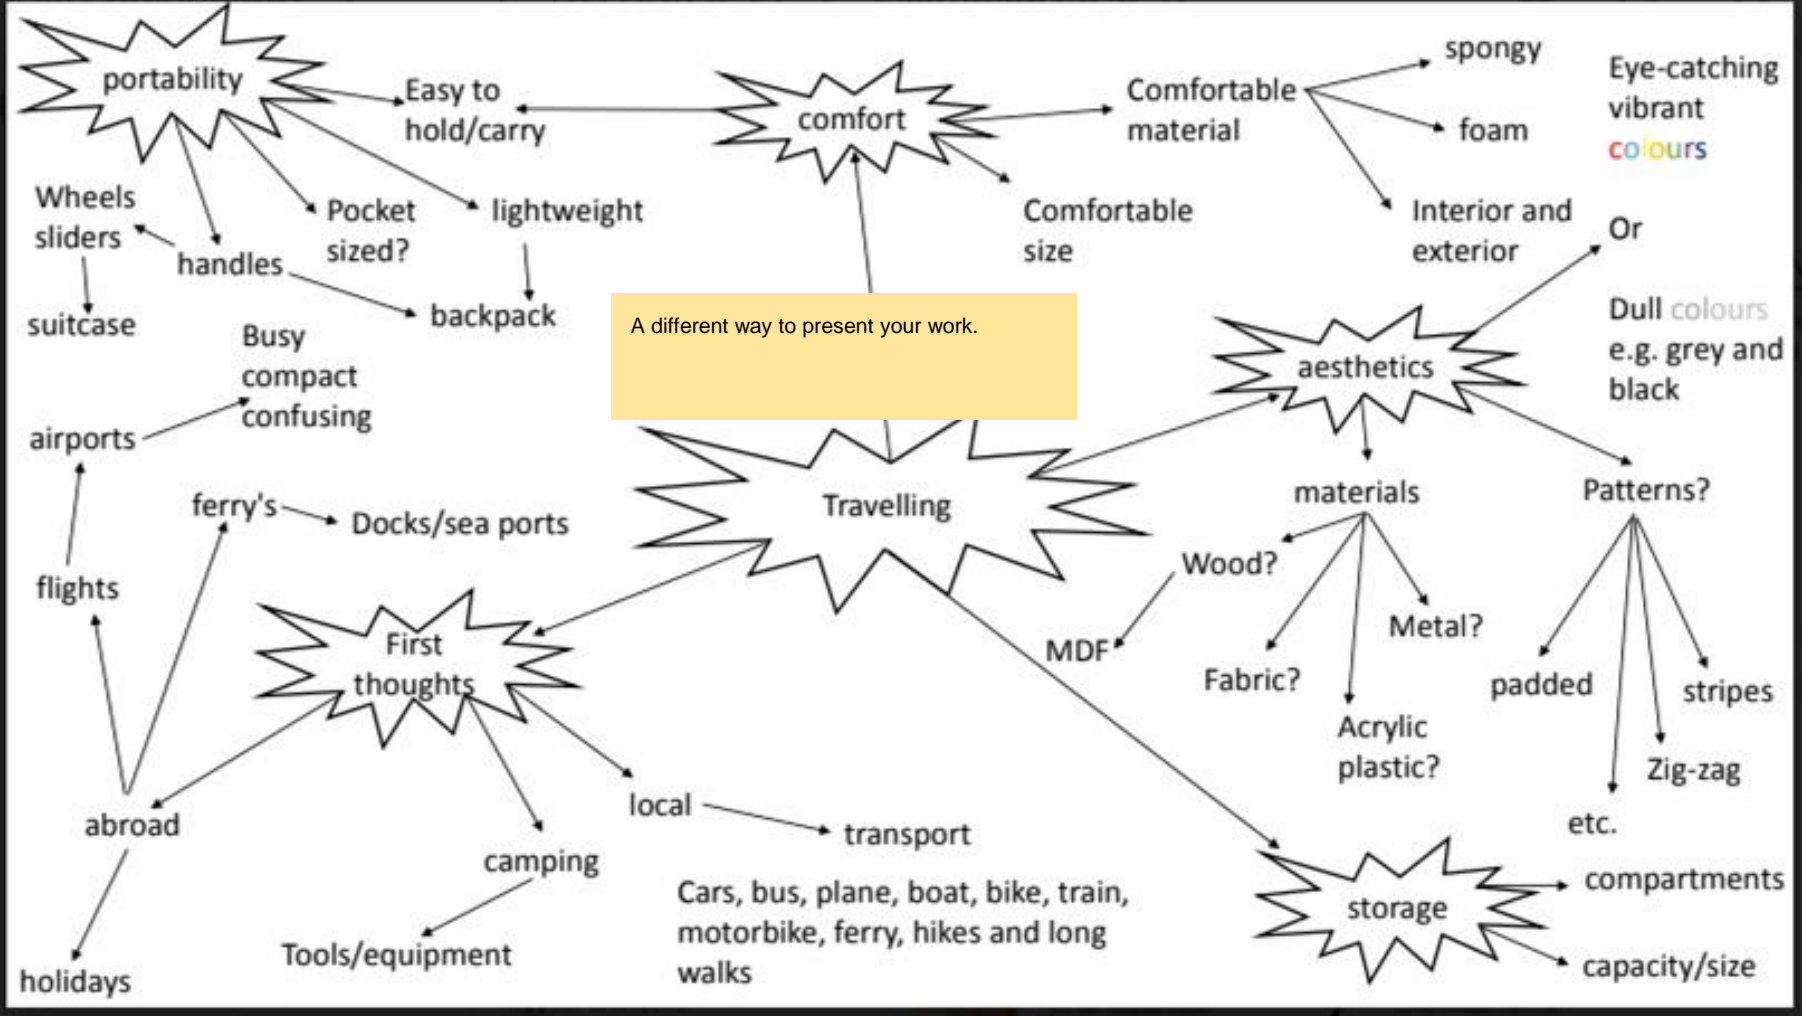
portability

Easy to hold/carry

comfort

Comfortable material

spongy

foam

Eye-catching vibrant colours

Wheels sliders

handles

Pocket sized?

lightweight

Comfortable size

Interior and exterior

Or

suitcase

backpack

A different way to present your work.

Dull colours e.g. grey and black

Busy compact confusing

aesthetics

airports

Travelling

materials

Patterns?

ferry's

Docks/sea ports

Wood?

flights

First thoughts

MDF

Metal?

Fabric?

padded

stripes

Acrylic plastic?

Zig-zag

abroad

local

transport

etc.

camping

compartments

Cars, bus, plane, boat, bike, train, motorbike, ferry, hikes and long walks

storage

Tools/equipment

capacity/size

holidays